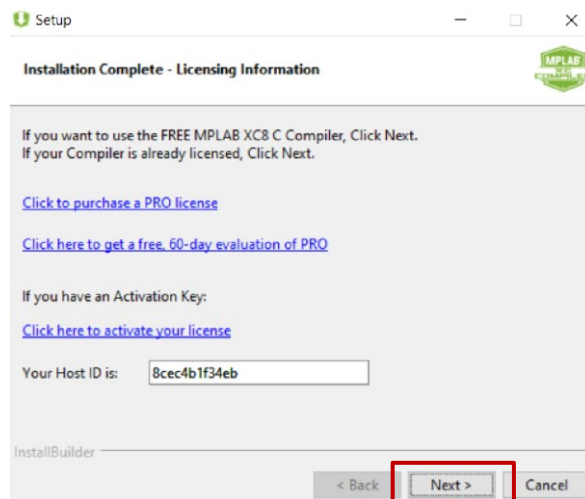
Setup

Installation Complete - Licensing Information

MPLAB XC COMPILER

If you want to use the FREE MPLAB XC8 C Compiler, Click Next.
If your Compiler is already licensed, Click Next.

Click to purchase a PRO license

Click here to get a free, 60-day evaluation of PRO

If you have an Activation Key:

Click here to activate your license

Your Host ID is: 8cec4b1f34eb

InstallBuilder

< Back Next > Cancel